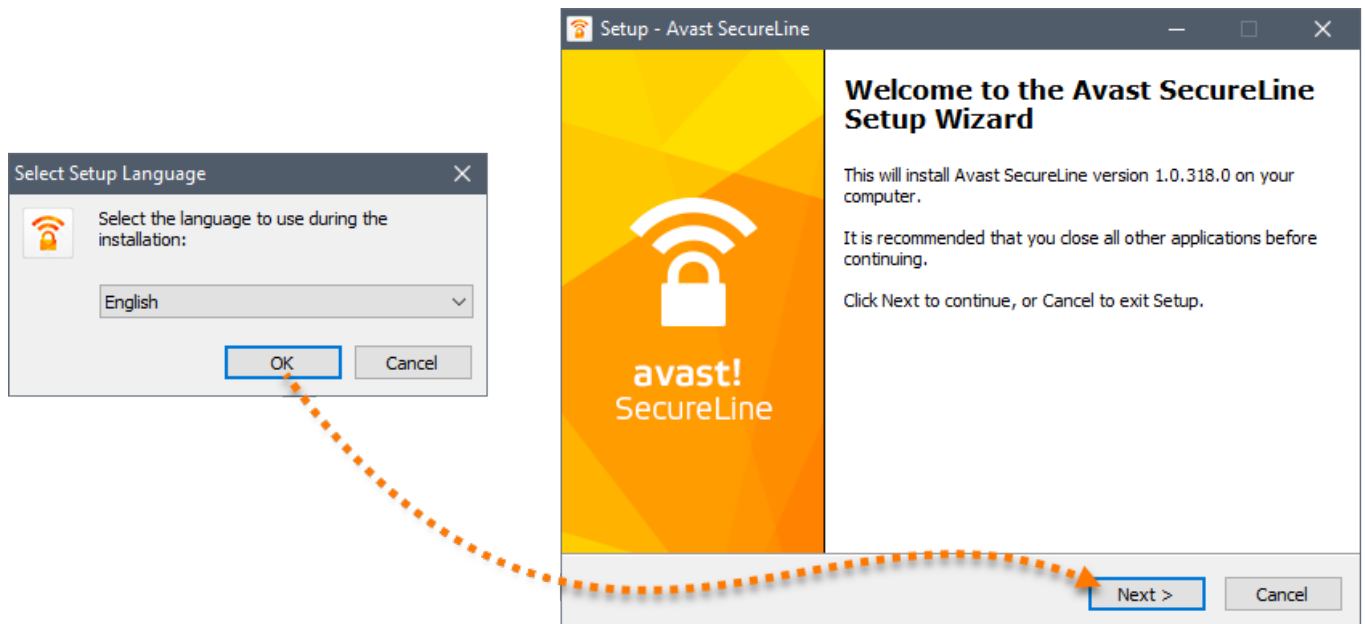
Select Setup Language

Select the language to use during the installation:

English

OK Cancel

Setup - Avast SecureLine

avast! SecureLine

Welcome to the Avast SecureLine Setup Wizard

This will install Avast SecureLine version 1.0.318.0 on your computer.

It is recommended that you close all other applications before continuing.

Click Next to continue, or Cancel to exit Setup.

Next > Cancel